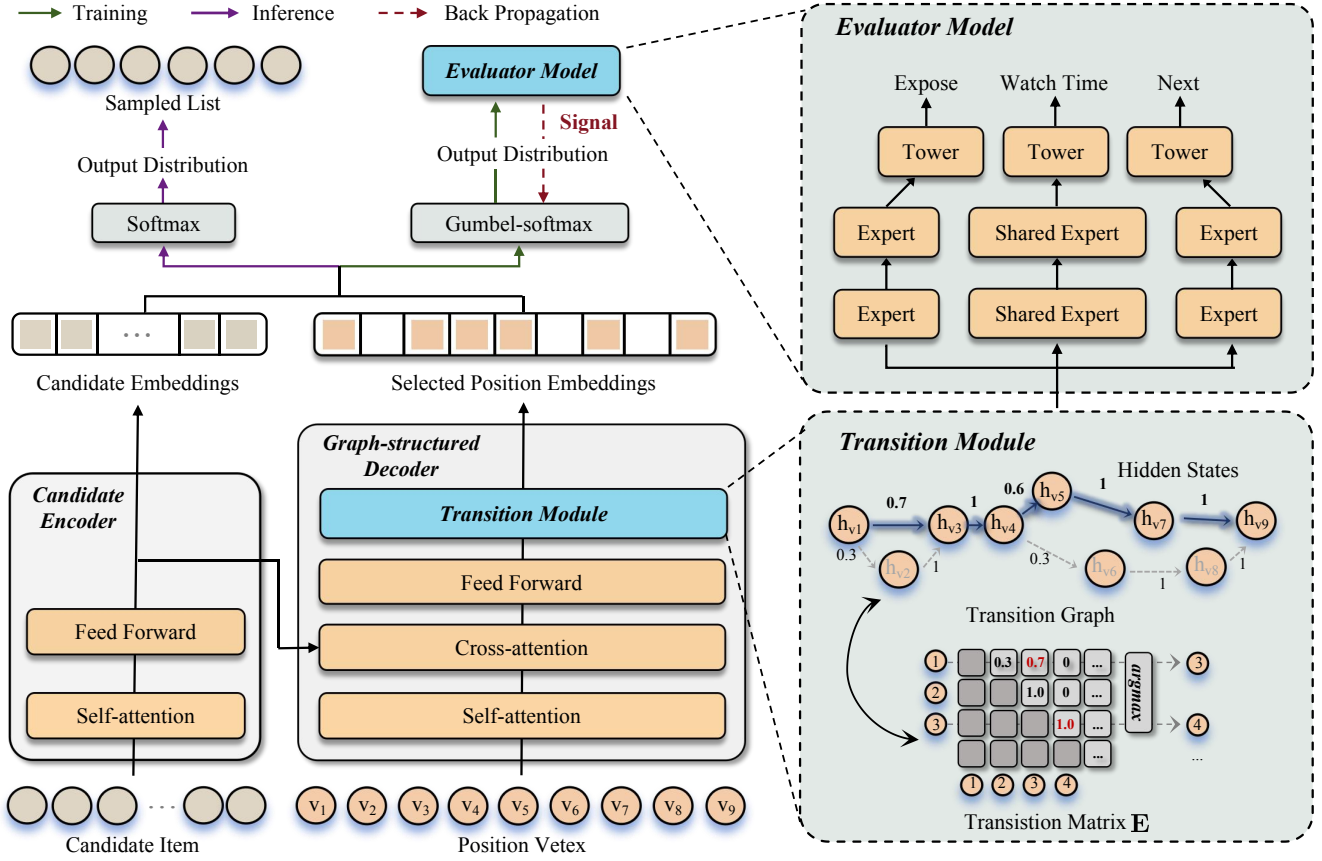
Training
Inference
Back Propagation

Sampled List
Output Distribution
Softmax

Evaluator Model
Signal
Output Distribution
Gumbel-softmax

Candidate Embeddings
...
Selected Position Embeddings

Candidate Encoder
Feed Forward
Self-attention

Graph-structured Decoder
Transition Module
Feed Forward
Cross-attention
Self-attention

...
Candidate Item
$v_1$ $v_2$ $v_3$ $v_4$ $v_5$ $v_6$ $v_7$ $v_8$ $v_9$
Position Vetex

Evaluator Model
Expose
Watch Time
Next
Tower
Tower
Tower
Expert
Shared Expert
Expert
Expert
Shared Expert
Expert

Transition Module
Hidden States
$h_{v1}$ 0.7 $h_{v3}$ 1 $h_{v4}$ 0.6 $h_{v5}$ 1 $h_{v7}$ 1 $h_{v9}$
0.3 $h_{v2}$ 1
0.3 $h_{v6}$ 1 $h_{v8}$ 1
Transition Graph

1 0.3 0.7 0 ... 3
2 1.0 0 ...
3 1.0 ... 4
...
argmax
...
1 2 3 4
Transistion Matrix $\mathbf{E}$